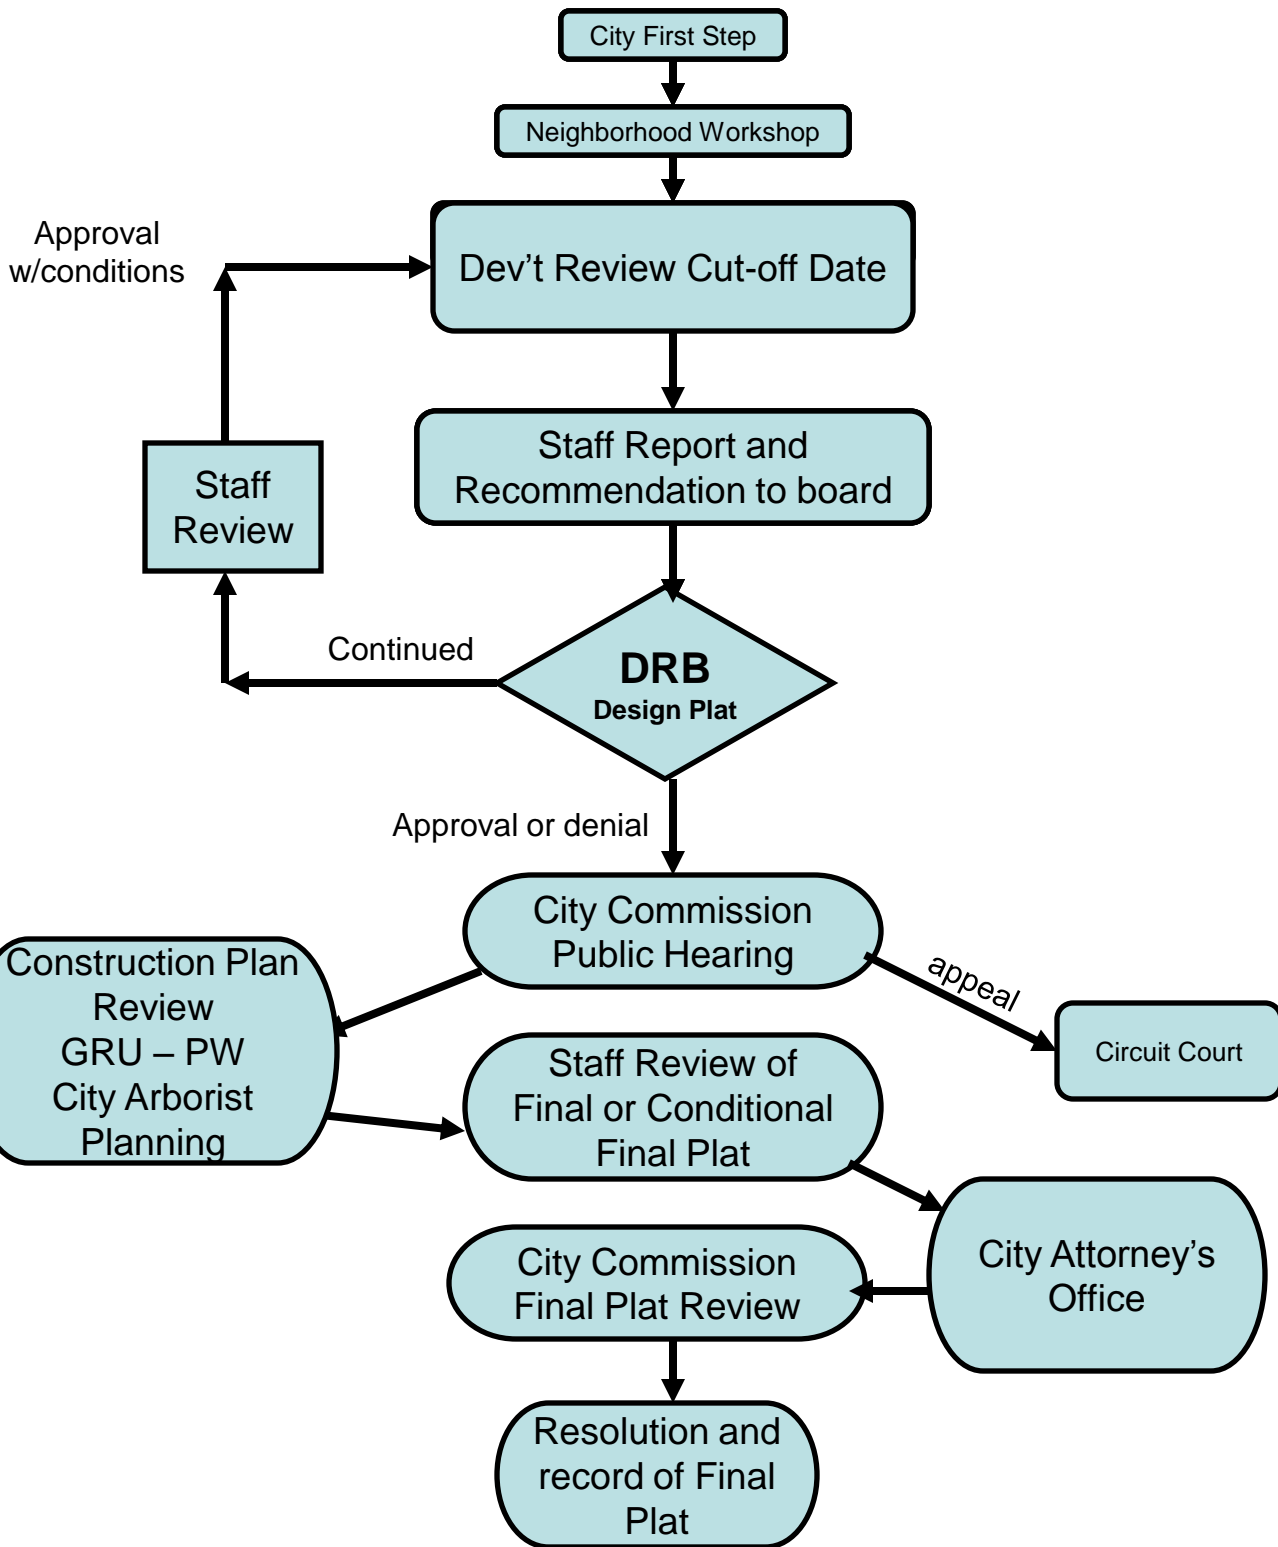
City First Step

Neighborhood Workshop

Approval w/conditions

Dev’t Review Cut-off Date

Staff Review

Staff Report and Recommendation to board

Continued

**DRB**
**Design Plat**

Approval or denial

City Commission Public Hearing

appeal

Circuit Court

Construction Plan Review
GRU – PW
City Arborist
Planning

Staff Review of Final or Conditional Final Plat

City Attorney’s Office

City Commission Final Plat Review

Resolution and record of Final Plat